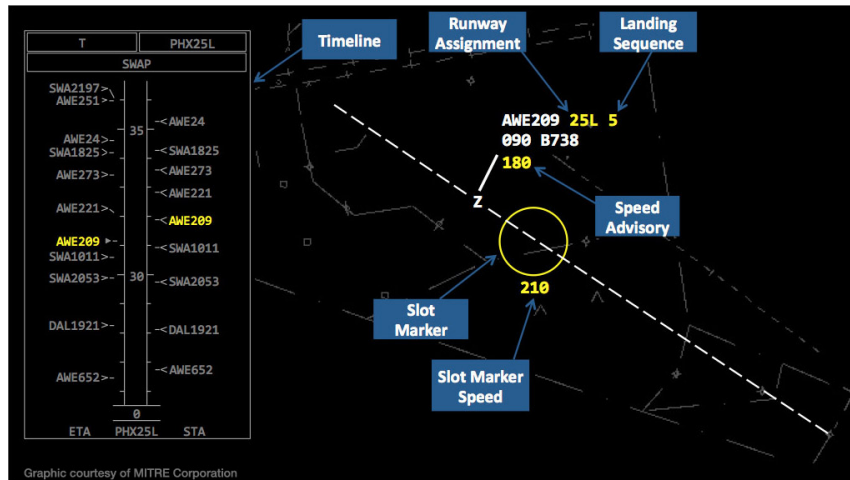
| T | PHX25L |
|---|---|

SWAP

SWA2197
AWE251
AWE24
SWA1825
AWE273
AWE221
AWE209
SWA1011
SWA2053
DAL1921
AWE652

35
30
0

AWE24
SWA1825
AWE273
AWE221
AWE209
SWA1011
SWA2053
DAL1921
AWE652

ETA PHX25L STA

Timeline

Runway Assignment

Landing Sequence

AWE209 25L 5
090 B738
180

Z

Speed Advisory

210

Slot Marker

Slot Marker Speed

Graphic courtesy of MITRE Corporation